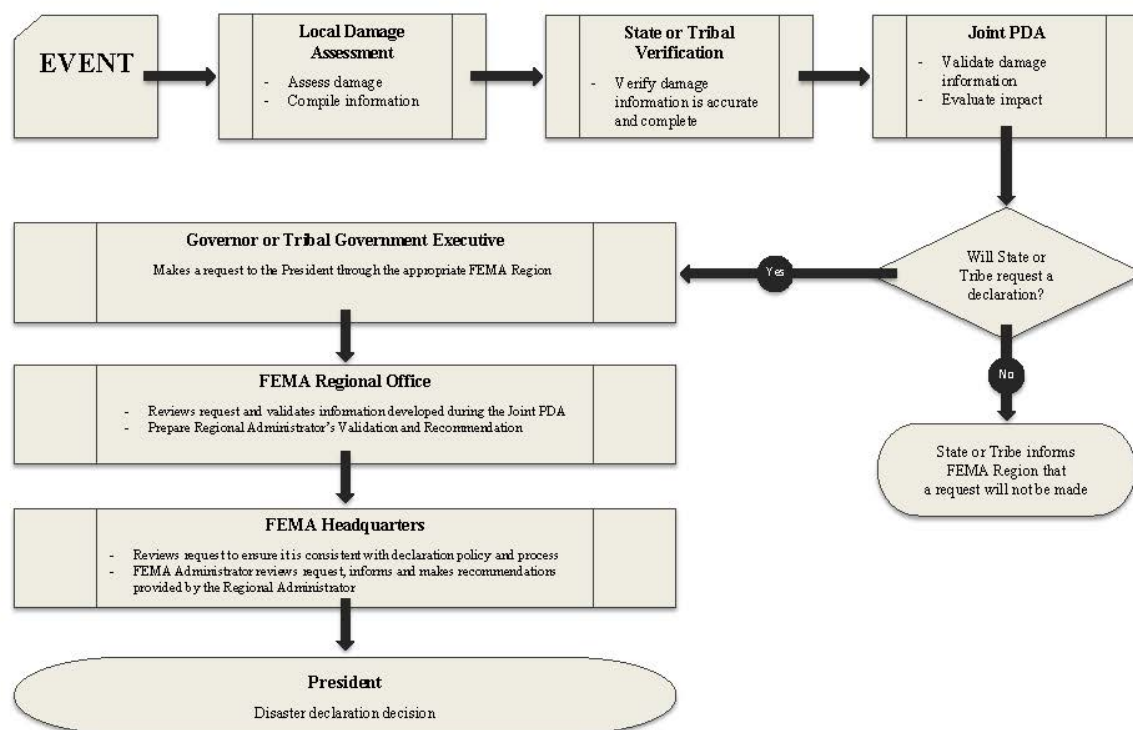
EVENT

Local Damage Assessment

- Assess damage
- Compile information

State or Tribal Verification

- Verify damage information is accurate and complete

Joint PDA

- Validate damage information
- Evaluate impact

Will State or Tribe request a declaration?

Yes

Governor or Tribal Government Executive

Makes a request to the President through the appropriate FEMA Region

No

State or Tribe informs FEMA Region that a request will not be made

FEMA Regional Office

- Reviews request and validates information developed during the Joint PDA
- Prepare Regional Administrator's Validation and Recommendation

FEMA Headquarters

- Reviews request to ensure it is consistent with declaration policy and process
- FEMA Administrator reviews request, informs and makes recommendations provided by the Regional Administrator

President

Disaster declaration decision